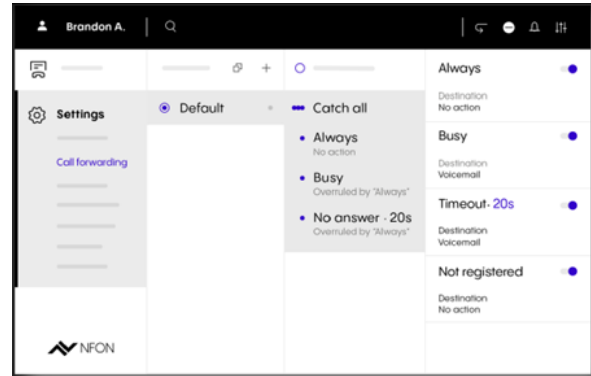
Brandon A.

Settings

Call forwarding

NFON

Default

Catch all

Always
No action

Busy
Overruled by "Always"

No answer · 20s
Overruled by "Always"

Always
Destination
No action

Busy
Destination
Voicemail

Timeout· 20s
Destination
Voicemail

Not registered
Destination
No action